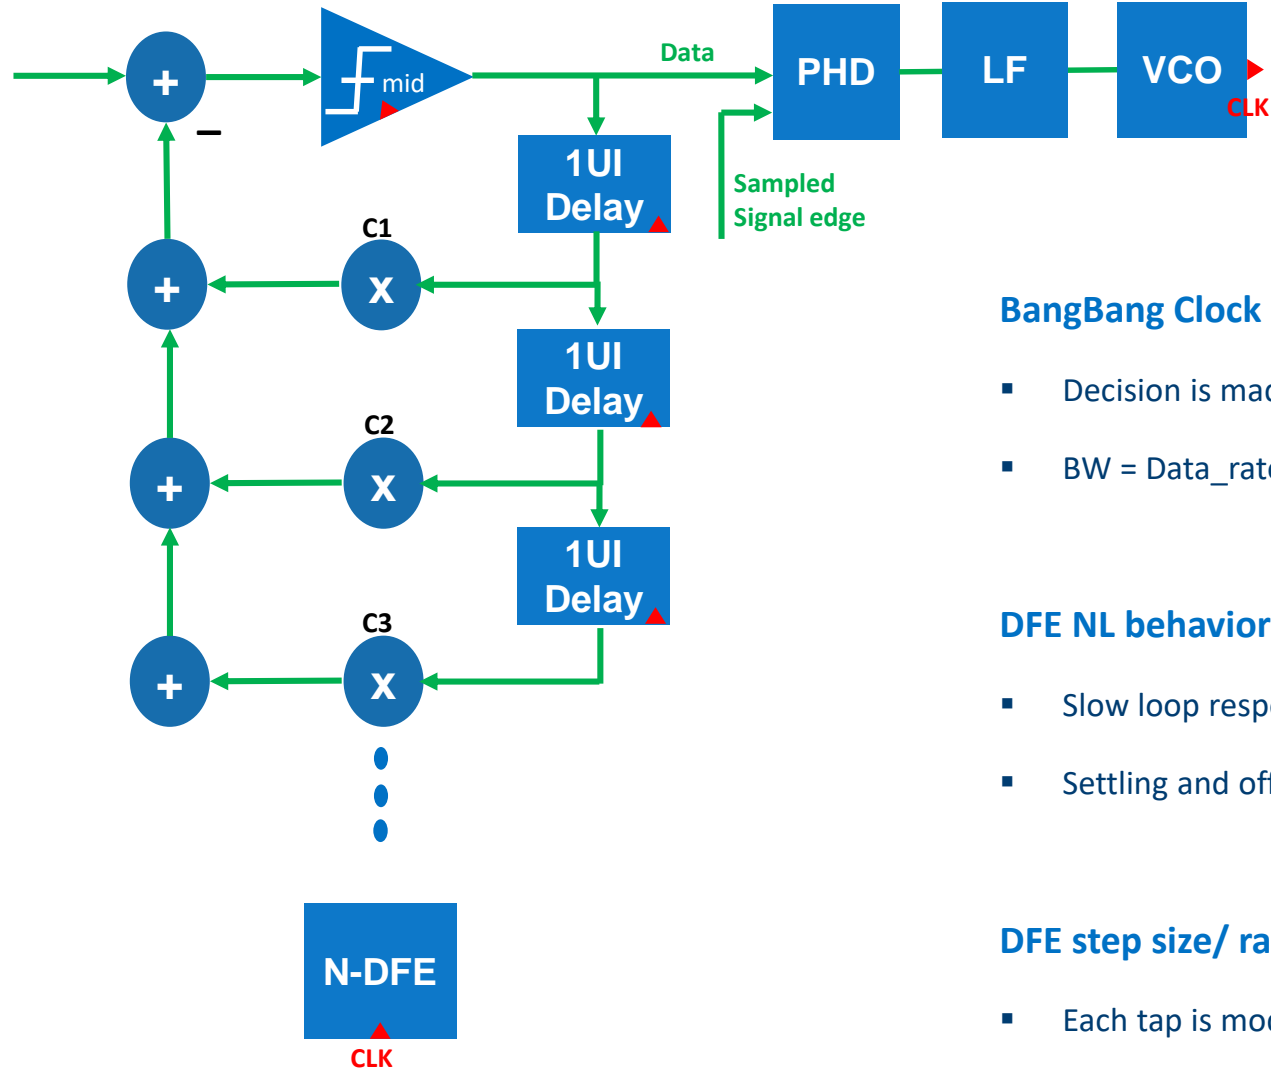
+
–
mid
Data
PHD
LF
VCO
CLK
1UI Delay
Sampled Signal edge
C1
+
x
1UI Delay
BangBang Clock
▪ Decision is mad
▪ BW = Data_rat
C2
+
x
1UI Delay
C3
+
x
DFE NL behavior
▪ Slow loop resp
▪ Settling and of
N-DFE
CLK
DFE step size/ ra
▪ Each tap is mo